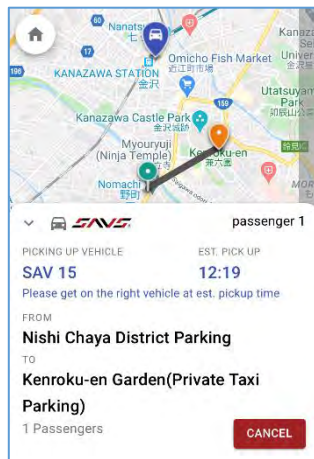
Nanatsu
七
Omicho Fish Market
近江町市場
KANAZAWA STATION
金沢
196
Sauni
Univ
金沢
Utatsuyam
Park
卯辰山公園
Kanazawa Castle Park
金沢城公
Myouryuji
(Ninja Temple)
Kenroku-en
兼六園
Nomachi
野町
MORI

SAVS
passenger 1
PICKING UP VEHICLE
EST. PICK UP
SAV 15
12:19
Please get on the right vehicle at est. pickup time
FROM
Nishi Chaya District Parking
TO
Kenroku-en Garden(Private Taxi Parking)
1 Passengers
CANCEL